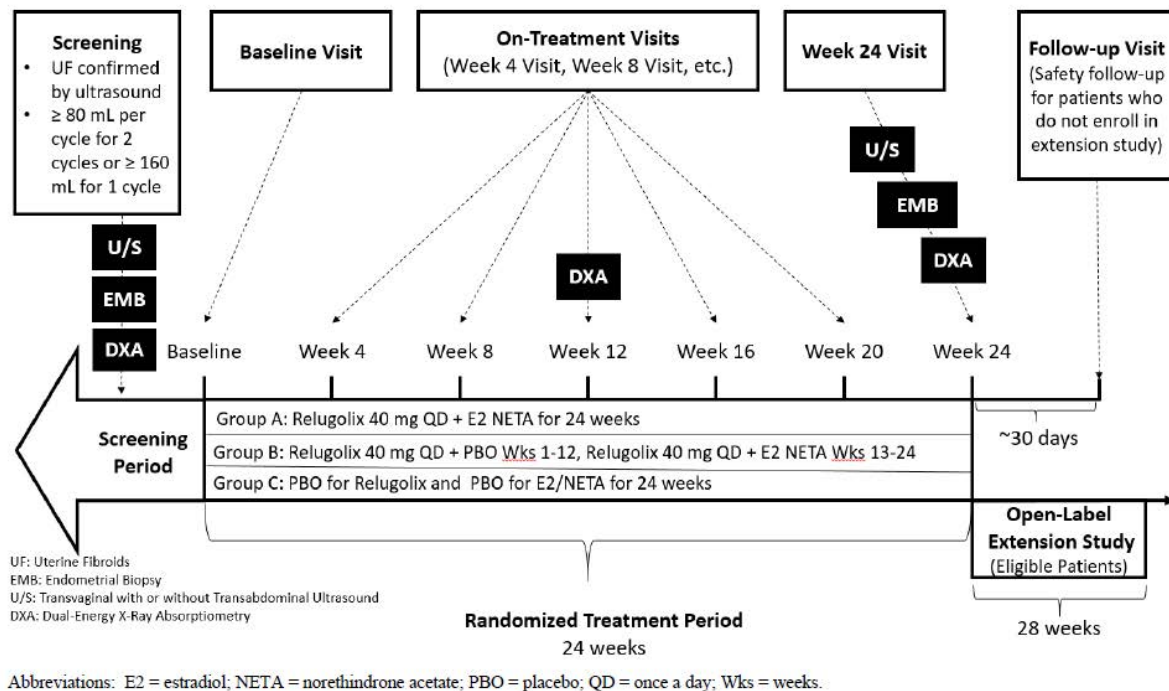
Screening
• UF confirmed by ultrasound
• ≥ 80 mL per cycle for 2 cycles or ≥ 160 mL for 1 cycle

Baseline Visit

On-Treatment Visits
(Week 4 Visit, Week 8 Visit, etc.)

Week 24 Visit

Follow-up Visit
(Safety follow-up for patients who do not enroll in extension study)

U/S
EMB
DXA

U/S
EMB
DXA

DXA

Baseline Week 4 Week 8 Week 12 Week 16 Week 20 Week 24

Screening Period

Group A: Relugolix 40 mg QD + E2 NETA for 24 weeks
Group B: Relugolix 40 mg QD + PBO Wks 1-12, Relugolix 40 mg QD + E2 NETA Wks 13-24
Group C: PBO for Relugolix and PBO for E2/NETA for 24 weeks

~30 days

Open-Label Extension Study
(Eligible Patients)

28 weeks

UF: Uterine Fibroids
EMB: Endometrial Biopsy
U/S: Transvaginal with or without Transabdominal Ultrasound
DXA: Dual-Energy X-Ray Absorptiometry

Randomized Treatment Period
24 weeks

Abbreviations: E2 = estradiol; NETA = norethindrone acetate; PBO = placebo; QD = once a day; Wks = weeks.